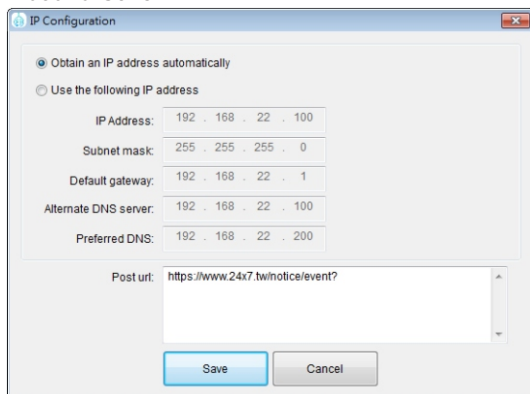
IP Configuration

Obtain an IP address automatically

Use the following IP address

IP Address: 192 . 168 . 22 . 100

Subnet mask: 255 . 255 . 255 . 0

Default gateway: 192 . 168 . 22 . 1

Alternate DNS server: 192 . 168 . 22 . 100

Preferred DNS: 192 . 168 . 22 . 200

Post url: https://www.24x7.tw/notice/event?

Save Cancel